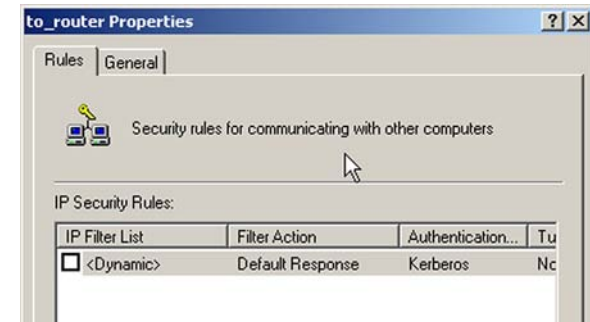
to_router Properties

?|X

Rules | General

Security rules for communicating with other computers

IP Security Rules:

| IP Filter List | Filter Action | Authentication... | Tu |
|---|---|---|---|
| ☐ <Dynamic> | Default Response | Kerberos | Nc |